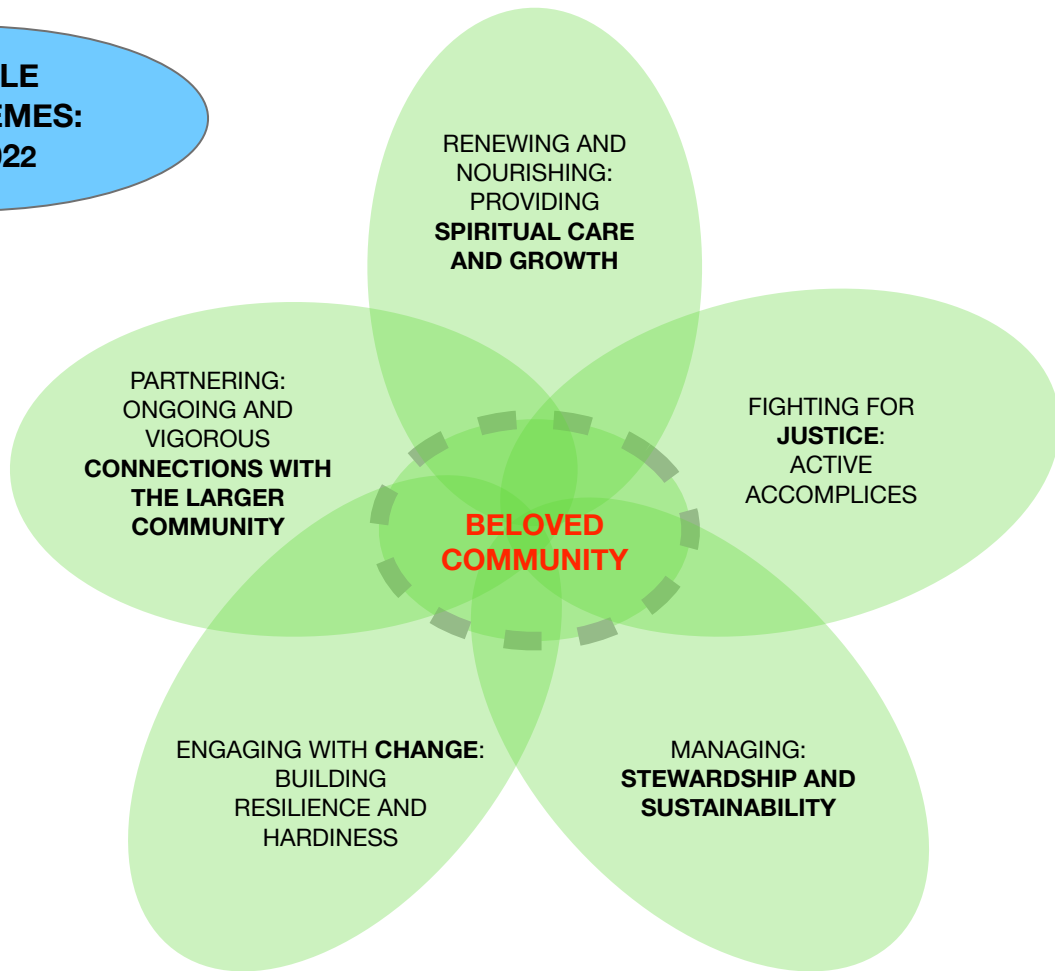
LE
EMES:
022

RENEWING AND NOURISHING: PROVIDING **SPIRITUAL CARE AND GROWTH**

PARTNERING: ONGOING AND VIGOROUS **CONNECTIONS WITH THE LARGER COMMUNITY**

FIGHTING FOR **JUSTICE**: ACTIVE ACCOMPLICES

BELOVED COMMUNITY

ENGAGING WITH **CHANGE**: BUILDING RESILIENCE AND HARDINESS

MANAGING: **STEWARDSHIP AND SUSTAINABILITY**